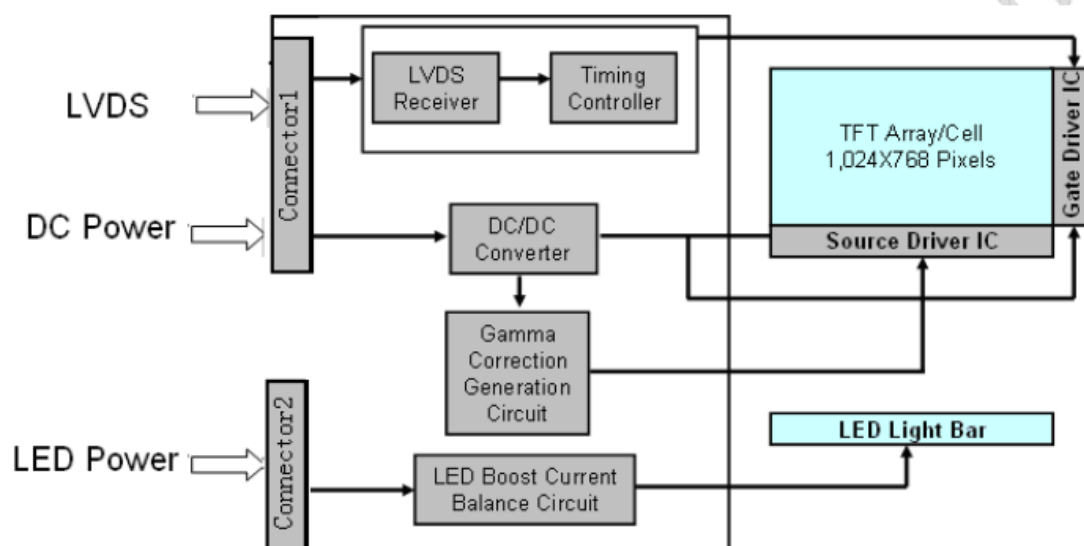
LVDS

Connector1

LVDS Receiver

Timing Controller

TFT Array/Cell 1,024X768 Pixels

Gate Driver IC

DC Power

DC/DC Converter

Source Driver IC

Gamma Correction Generation Circuit

Connector2

LED Light Bar

LED Power

LED Boost Current Balance Circuit